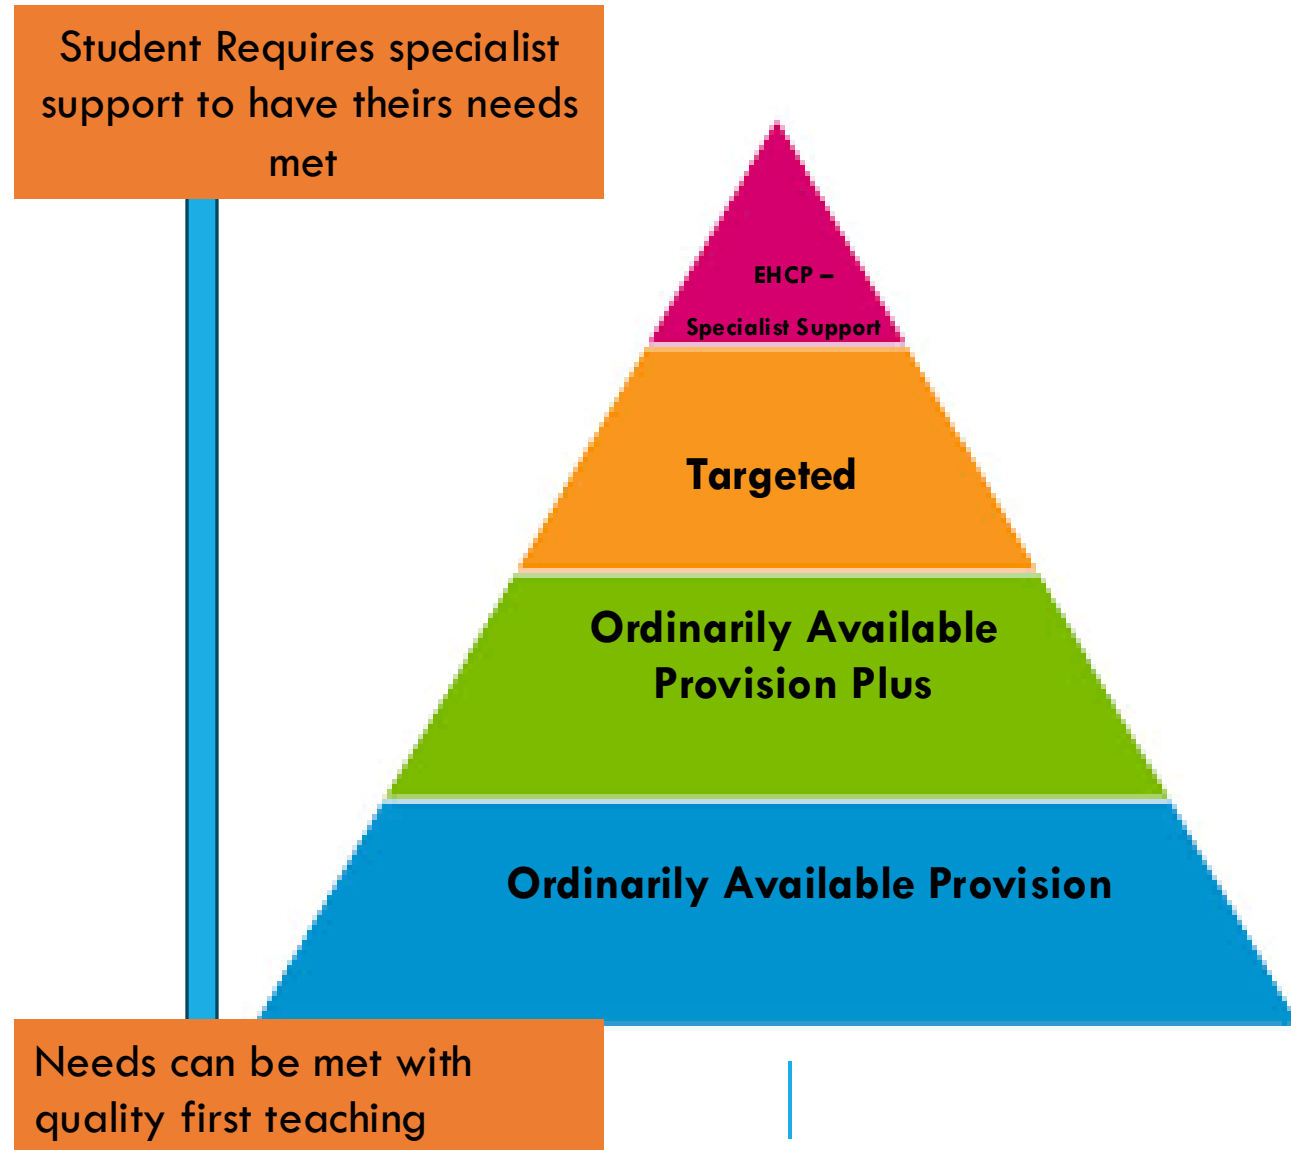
Student Requires specialist support to have theirs needs met

EHCP –
Specialist Support

Targeted

Ordinarily Available Provision Plus

Ordinarily Available Provision

Needs can be met with quality first teaching